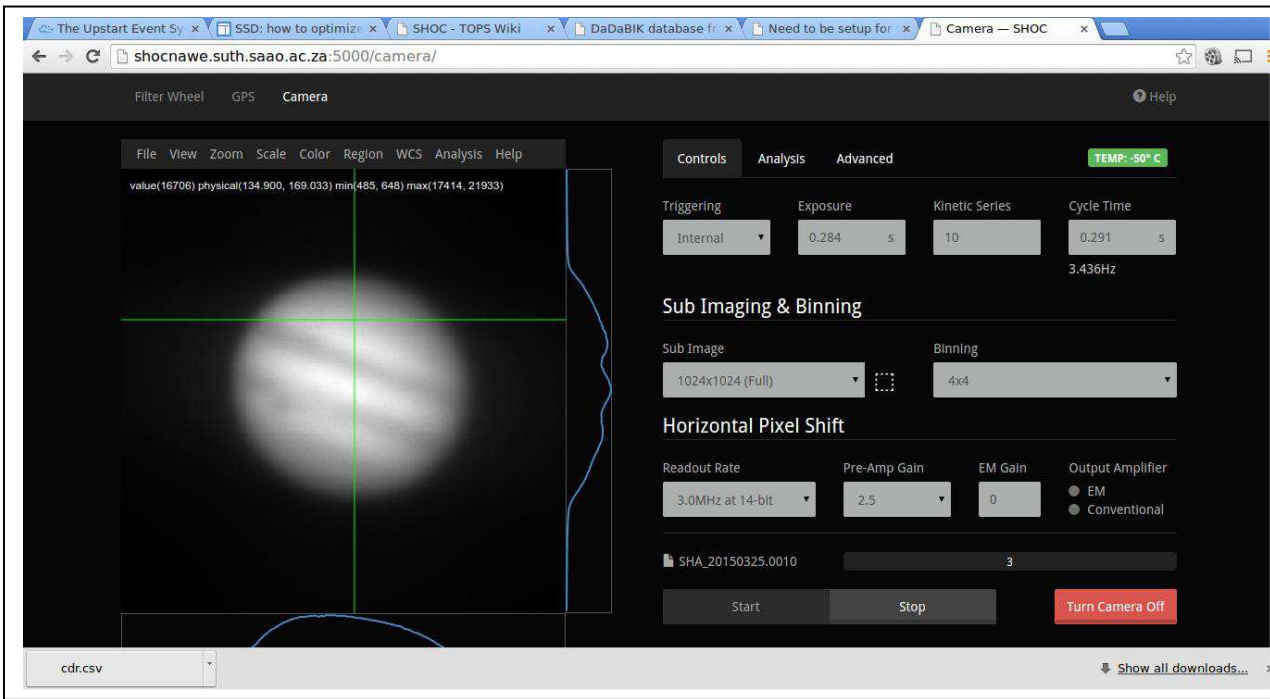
The Upstart Event Sy × | SSD: how to optimize × | SHOC - TOPS Wiki × | DaDaBIK database fr × | Need to be setup for × | Camera — SHOC ×

shocnawe.suth.saao.ac.za:5000/camera/

Filter Wheel GPS Camera

Help

File View Zoom Scale Color Region WCS Analysis Help

value(16706) physical(134.900, 169.033) min(485, 648) max(17414, 21933)

Controls Analysis Advanced

TEMP: -50° C

Triggering
Internal

Exposure
0.284 s

Kinetic Series
10

Cycle Time
0.291 s
3.436Hz

Sub Imaging & Binning

Sub Image
1024x1024 (Full)

Binning
4x4

Horizontal Pixel Shift

Readout Rate
3.0MHz at 14-bit

Pre-Amp Gain
2.5

EM Gain
0

Output Amplifier
EM
Conventional

SHA_20150325.0010

3

Start Stop Turn Camera Off

cdr.csv

Show all downloads...